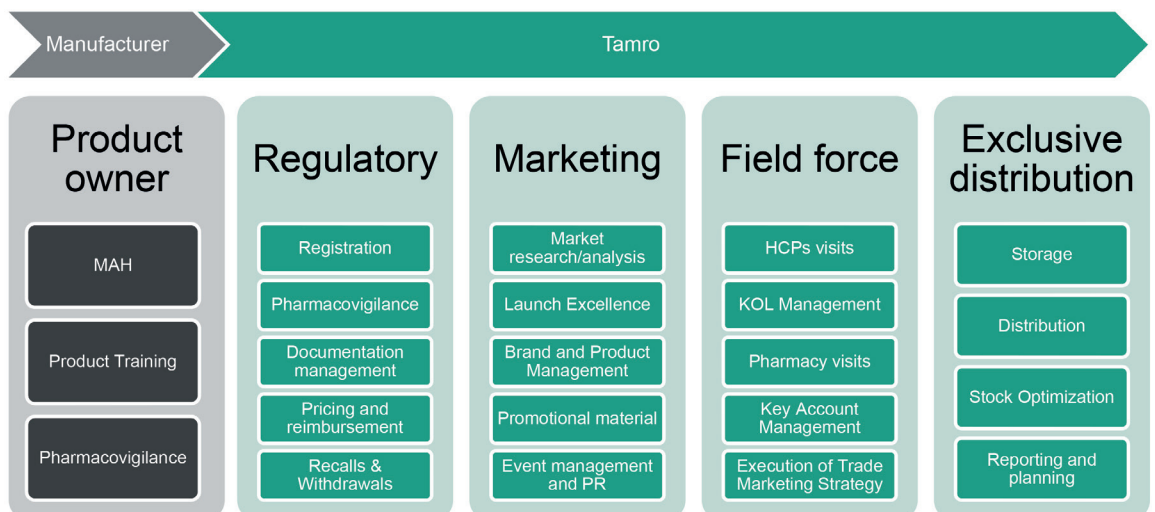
Manufacturer

Tamro

Product owner

MAH

Product Training

Pharmacovigilance

Regulatory

Registration

Pharmacovigilance

Documentation management

Pricing and reimbursement

Recalls & Withdrawals

Marketing

Market research/analysis

Launch Excellence

Brand and Product Management

Promotional material

Event management and PR

Field force

HCPs visits

KOL Management

Pharmacy visits

Key Account Management

Execution of Trade Marketing Strategy

Exclusive distribution

Storage

Distribution

Stock Optimization

Reporting and planning